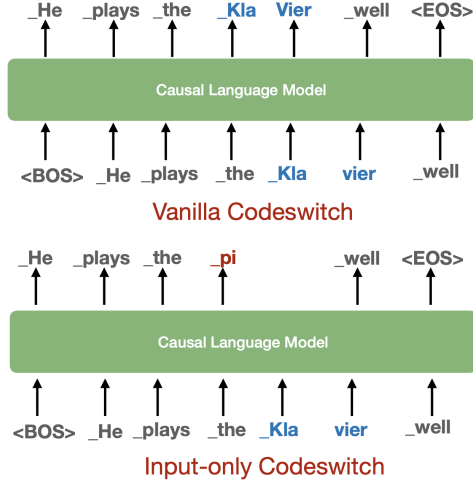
_He _plays _the _Kla Vier _well <EOS>

Causal Language Model

<BOS> _He _plays _the _Kla vier _well

Vanilla Codeswitch

_He _plays _the _pi _well <EOS>

Causal Language Model

<BOS> _He _plays _the _Kla vier _well

Input-only Codeswitch